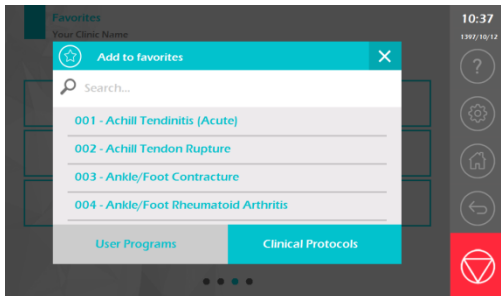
Favorites
Your Clinic Name

10:37
1397/10/12

Add to favorites

Search...

001 - Achill Tendinitis (Acute)

002 - Achill Tendon Rupture

003 - Ankle/Foot Contracture

004 - Ankle/Foot Rheumatoid Arthritis

User Programs

Clinical Protocols

?